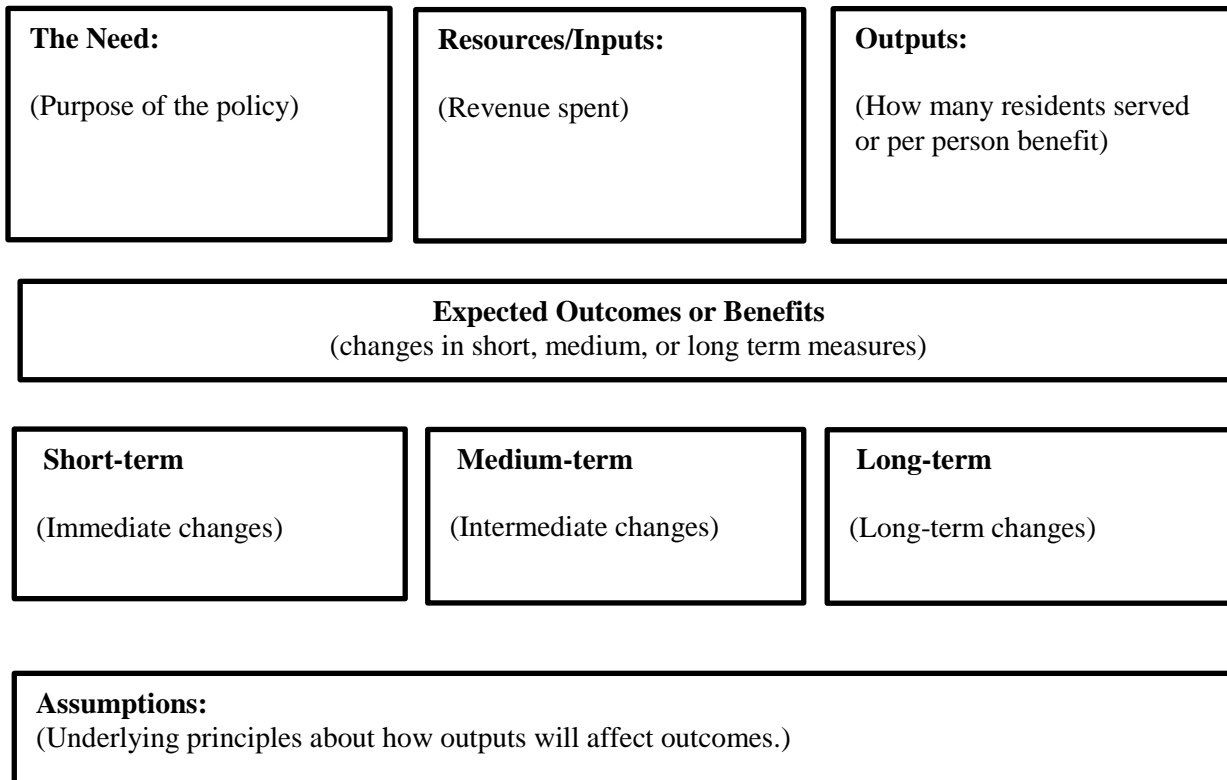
**The Need:**

(Purpose of the policy)

**Resources/Inputs:**

(Revenue spent)

**Outputs:**

(How many residents served or per person benefit)

**Expected Outcomes or Benefits**
(changes in short, medium, or long term measures)

**Short-term**

(Immediate changes)

**Medium-term**

(Intermediate changes)

**Long-term**

(Long-term changes)

**Assumptions:**
(Underlying principles about how outputs will affect outcomes.)